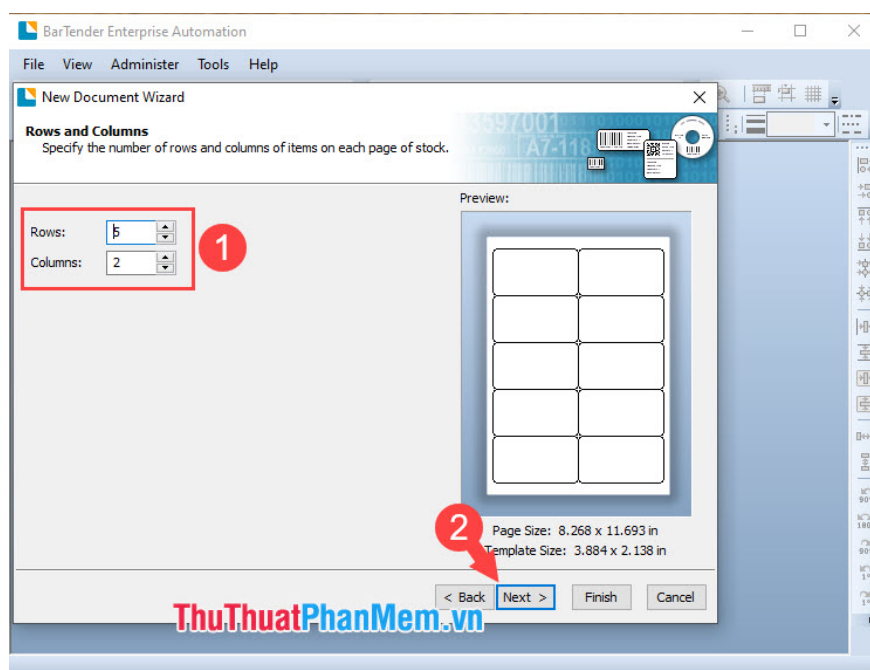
BarTender Enterprise Automation

File View Administer Tools Help

New Document Wizard

Rows and Columns
Specify the number of rows and columns of items on each page of stock.

Rows: 5
Columns: 2

1

Preview:

Page Size: 8.268 x 11.693 in
Template Size: 3.884 x 2.138 in

2

< Back Next > Finish Cancel

ThuThuatPhanMem.vn